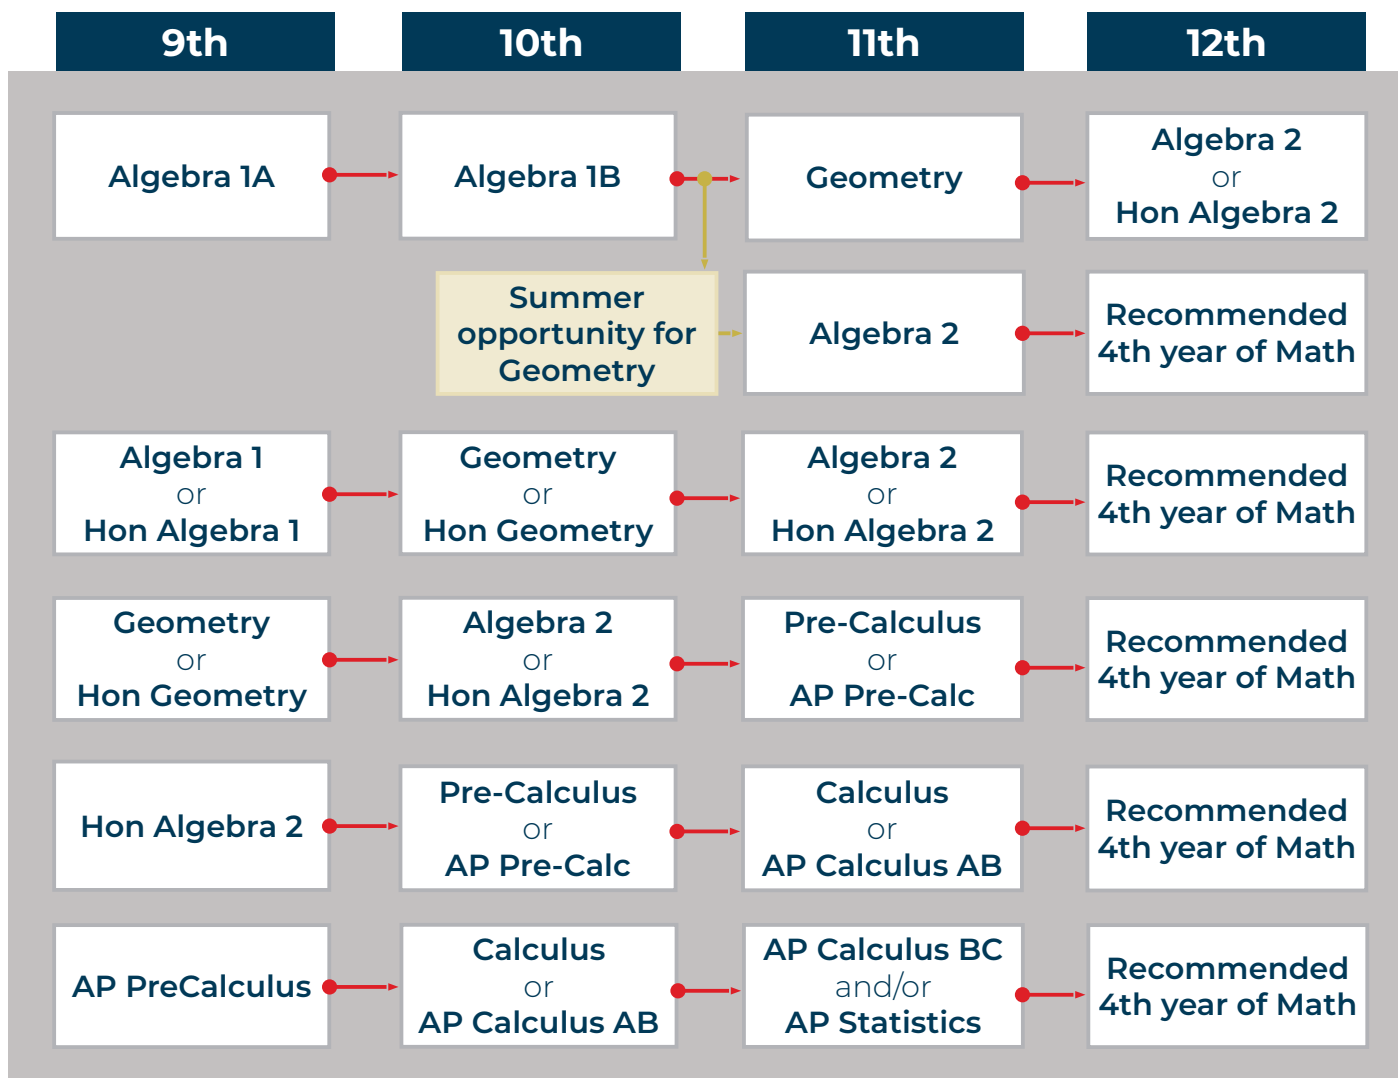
| 9th | 10th | 11th | 12th |
|---|---|---|---|
| Algebra 1A | Algebra 1B | Geometry | Algebra 2 or Hon Algebra 2 |
| | Summer opportunity for Geometry | Algebra 2 | Recommended 4th year of Math |
| Algebra 1 or Hon Algebra 1 | Geometry or Hon Geometry | Algebra 2 or Hon Algebra 2 | Recommended 4th year of Math |
| Geometry or Hon Geometry | Algebra 2 or Hon Algebra 2 | Pre-Calculus or AP Pre-Calc | Recommended 4th year of Math |
| Hon Algebra 2 | Pre-Calculus or AP Pre-Calc | Calculus or AP Calculus AB | Recommended 4th year of Math |
| AP PreCalculus | Calculus or AP Calculus AB | AP Calculus BC and/or AP Statistics | Recommended 4th year of Math |